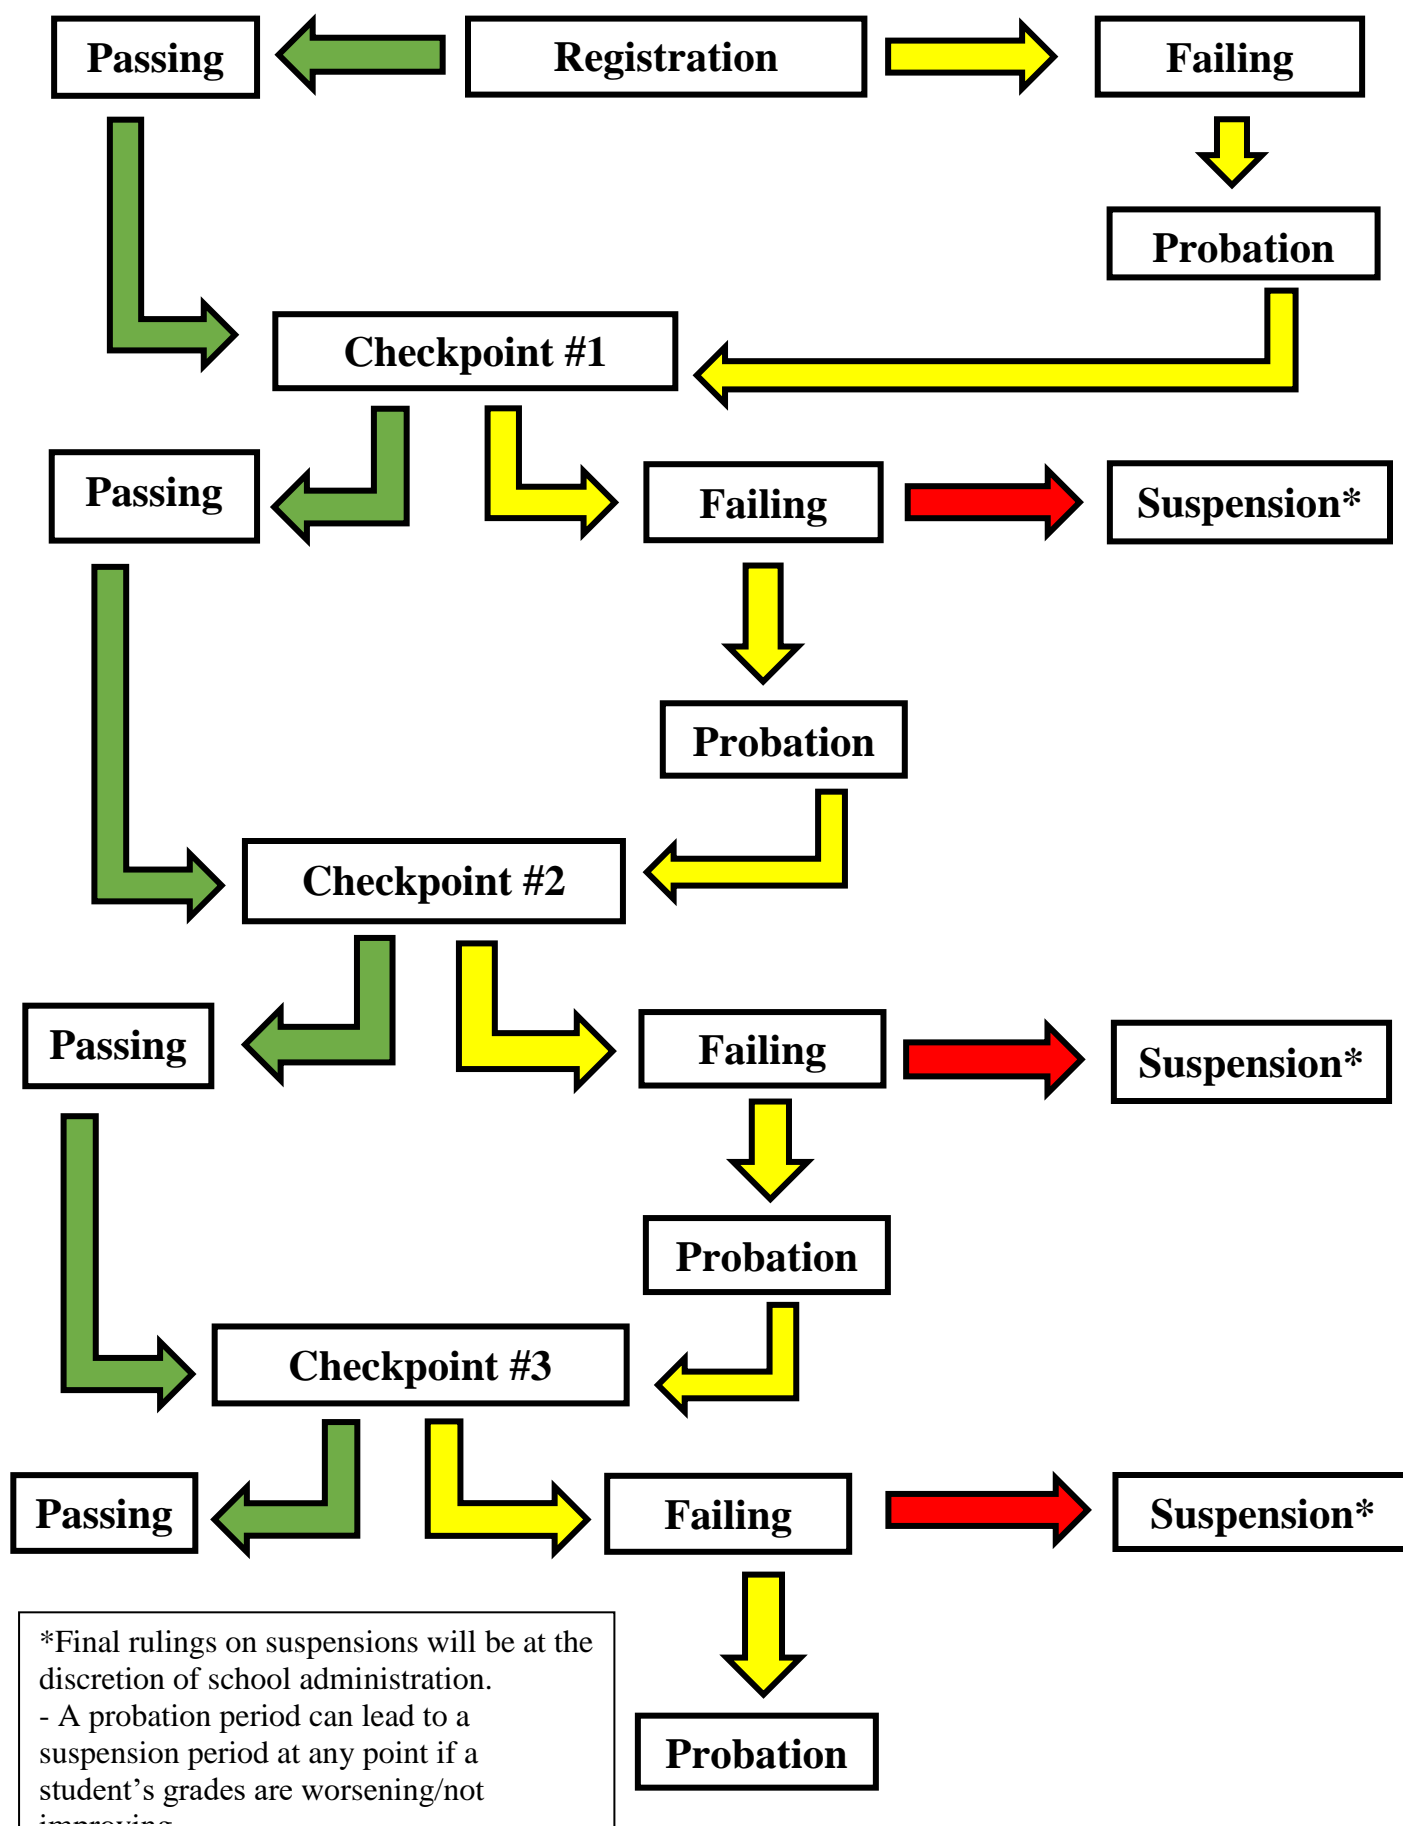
Passing

Registration

Failing

Probation

Checkpoint #1

Passing

Failing

Suspension*

Probation

Checkpoint #2

Passing

Failing

Suspension*

Probation

Checkpoint #3

Passing

Failing

Suspension*

*Final rulings on suspensions will be at the discretion of school administration.
- A probation period can lead to a suspension period at any point if a student's grades are worsening/not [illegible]

Probation